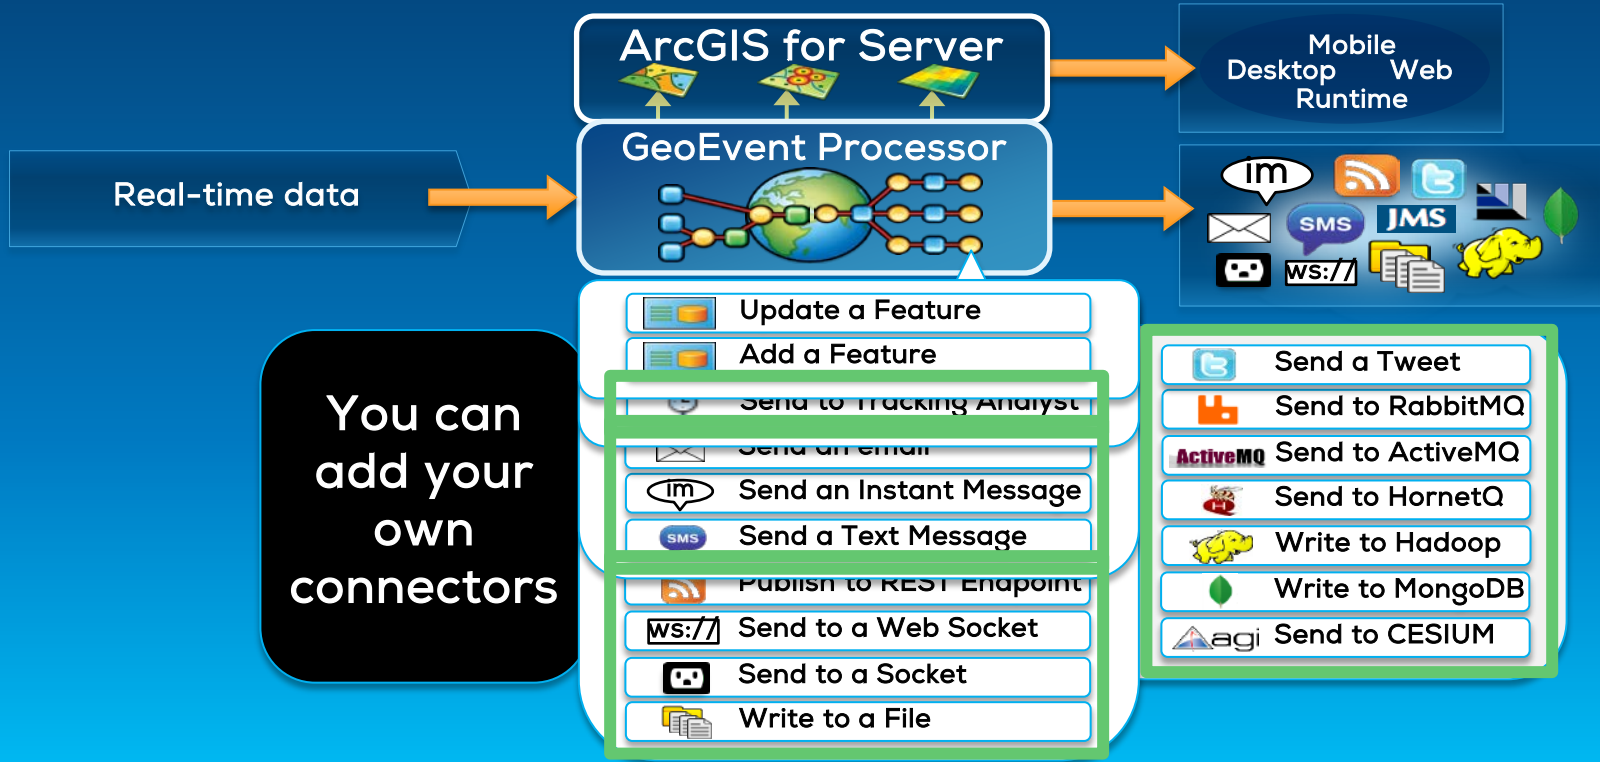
ArcGIS for Server

Mobile
Desktop Web
Runtime

GeoEvent Processor

Real-time data

im
SMS
JMS
WS://

You can add your own connectors

Update a Feature
Add a Feature
Send to Tracking Analyst
Send an email
im Send an Instant Message
SMS Send a Text Message
Publish to REST Endpoint
WS:// Send to a Web Socket
Send to a Socket
Write to a File

Send a Tweet
Send to RabbitMQ
ActiveMQ Send to ActiveMQ
Send to HornetQ
Write to Hadoop
Write to MongoDB
agi Send to CESIUM